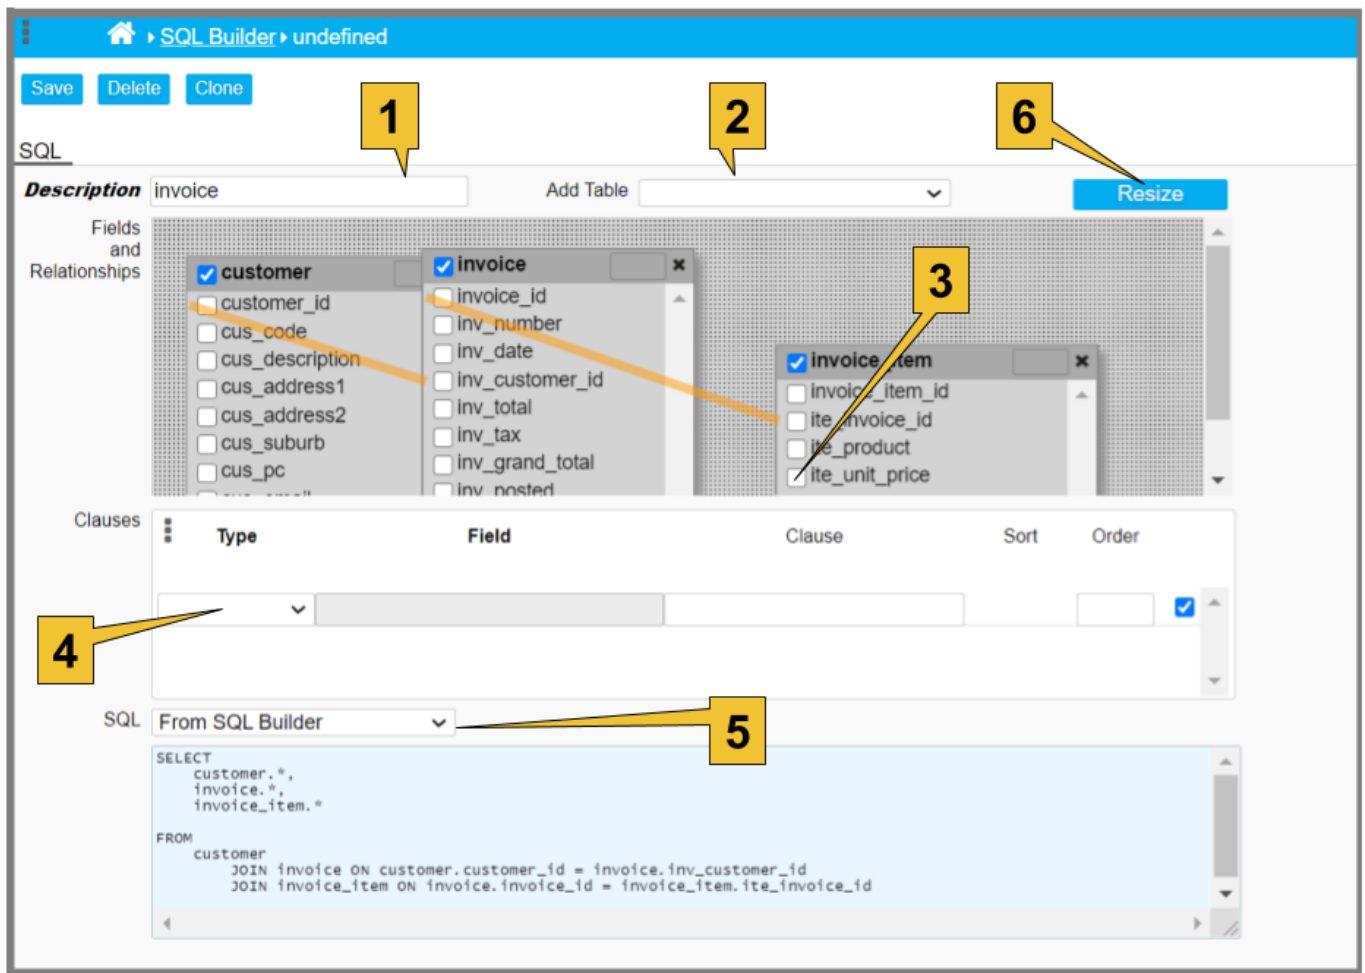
SQL Builder ▸ undefined

Save Delete Clone

1 2 6

SQL

Description invoice Add Table Resize

Fields and Relationships

customer
customer_id
cus_code
cus_description
cus_address1
cus_address2
cus_suburb
cus_pc
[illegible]

invoice
invoice_id
inv_number
inv_date
inv_customer_id
inv_total
inv_tax
inv_grand_total
inv_posted

3

invoice_item
invoice_item_id
ite_invoice_id
ite_product
ite_unit_price

Clauses

| Type | Field | Clause | Sort | Order |
|---|---|---|---|---|

4

SQL From SQL Builder 5

SELECT
customer.*,
invoice.*,
invoice_item.*

FROM
customer
JOIN invoice ON customer.customer_id = invoice.inv_customer_id
JOIN invoice_item ON invoice.invoice_id = invoice_item.ite_invoice_id